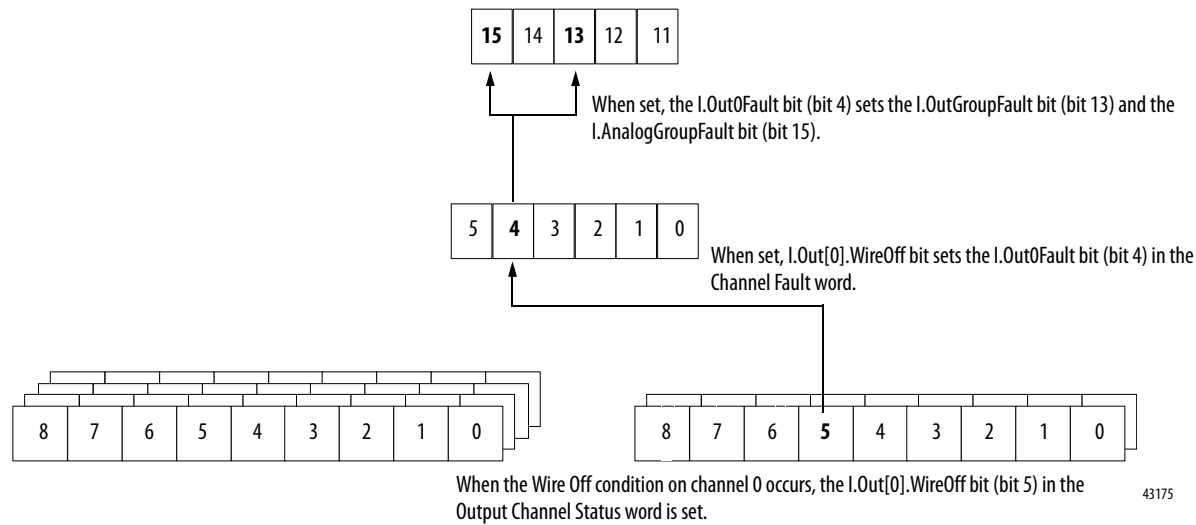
| **15** | 14 | **13** | 12 | 11 |
|---|---|---|---|---|

When set, the I.Out0Fault bit (bit 4) sets the I.OutGroupFault bit (bit 13) and the I.AnalogGroupFault bit (bit 15).

| 5 | **4** | 3 | 2 | 1 | 0 |
|---|---|---|---|---|---|

When set, I.Out[0].WireOff bit sets the I.Out0Fault bit (bit 4) in the Channel Fault word.

| 8 | 7 | 6 | 5 | 4 | 3 | 2 | 1 | 0 |
|---|---|---|---|---|---|---|---|---|

| 8 | 7 | 6 | **5** | 4 | 3 | 2 | 1 | 0 |
|---|---|---|---|---|---|---|---|---|

When the Wire Off condition on channel 0 occurs, the I.Out[0].WireOff bit (bit 5) in the Output Channel Status word is set.

43175